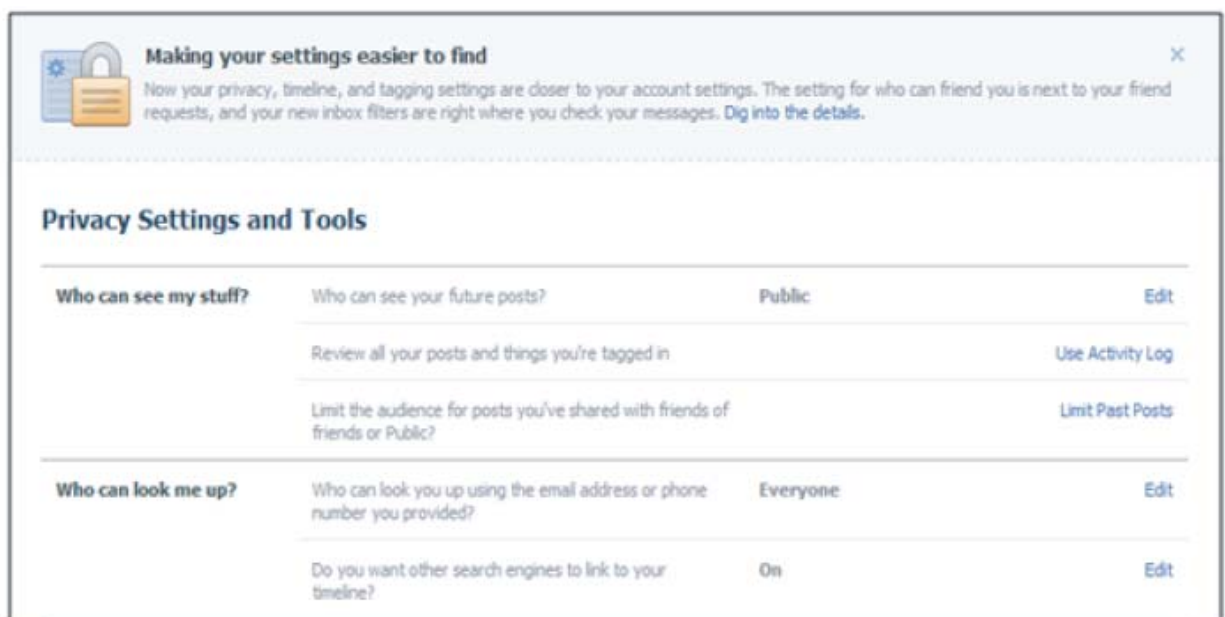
Making your settings easier to find

Now your privacy, timeline, and tagging settings are closer to your account settings. The setting for who can friend you is next to your friend requests, and your new inbox filters are right where you check your messages. Dig into the details.

×

Privacy Settings and Tools

| | | | |
|---|---|---|---|
| Who can see my stuff? | Who can see your future posts? | Public | Edit |
| | Review all your posts and things you're tagged in | | Use Activity Log |
| | Limit the audience for posts you've shared with friends of friends or Public? | | Limit Past Posts |
| Who can look me up? | Who can look you up using the email address or phone number you provided? | Everyone | Edit |
| | Do you want other search engines to link to your timeline? | On | Edit |